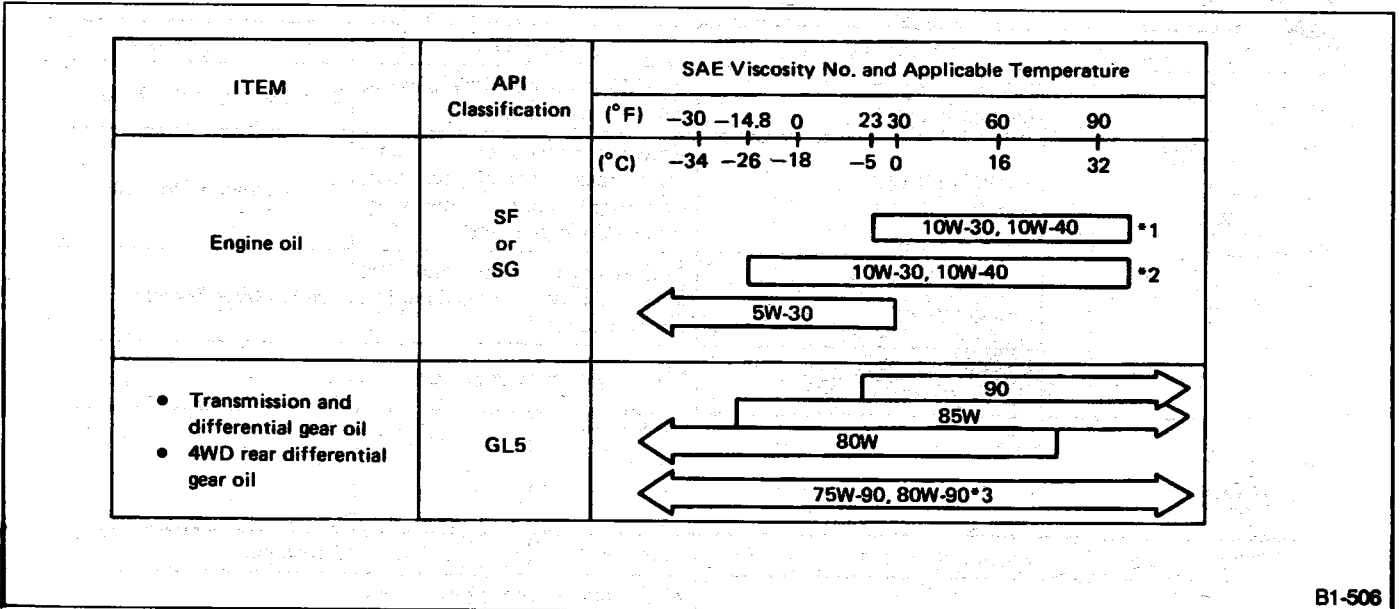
| ITEM | API Classification | SAE Viscosity No. and Applicable Temperature |
|---|---|---|
| | | (°F) −30 −14.8 0 23 30 60 90 |
| Engine oil | SF or SG | (°C) −34 −26 −18 −5 0 16 32<br>10W-30, 10W-40 *1<br>10W-30, 10W-40 *2<br>5W-30 |
| • Transmission and differential gear oil<br>• 4WD rear differential gear oil | GL5 | 90<br>85W<br>80W<br>75W-90, 80W-90*3 |

B1-506